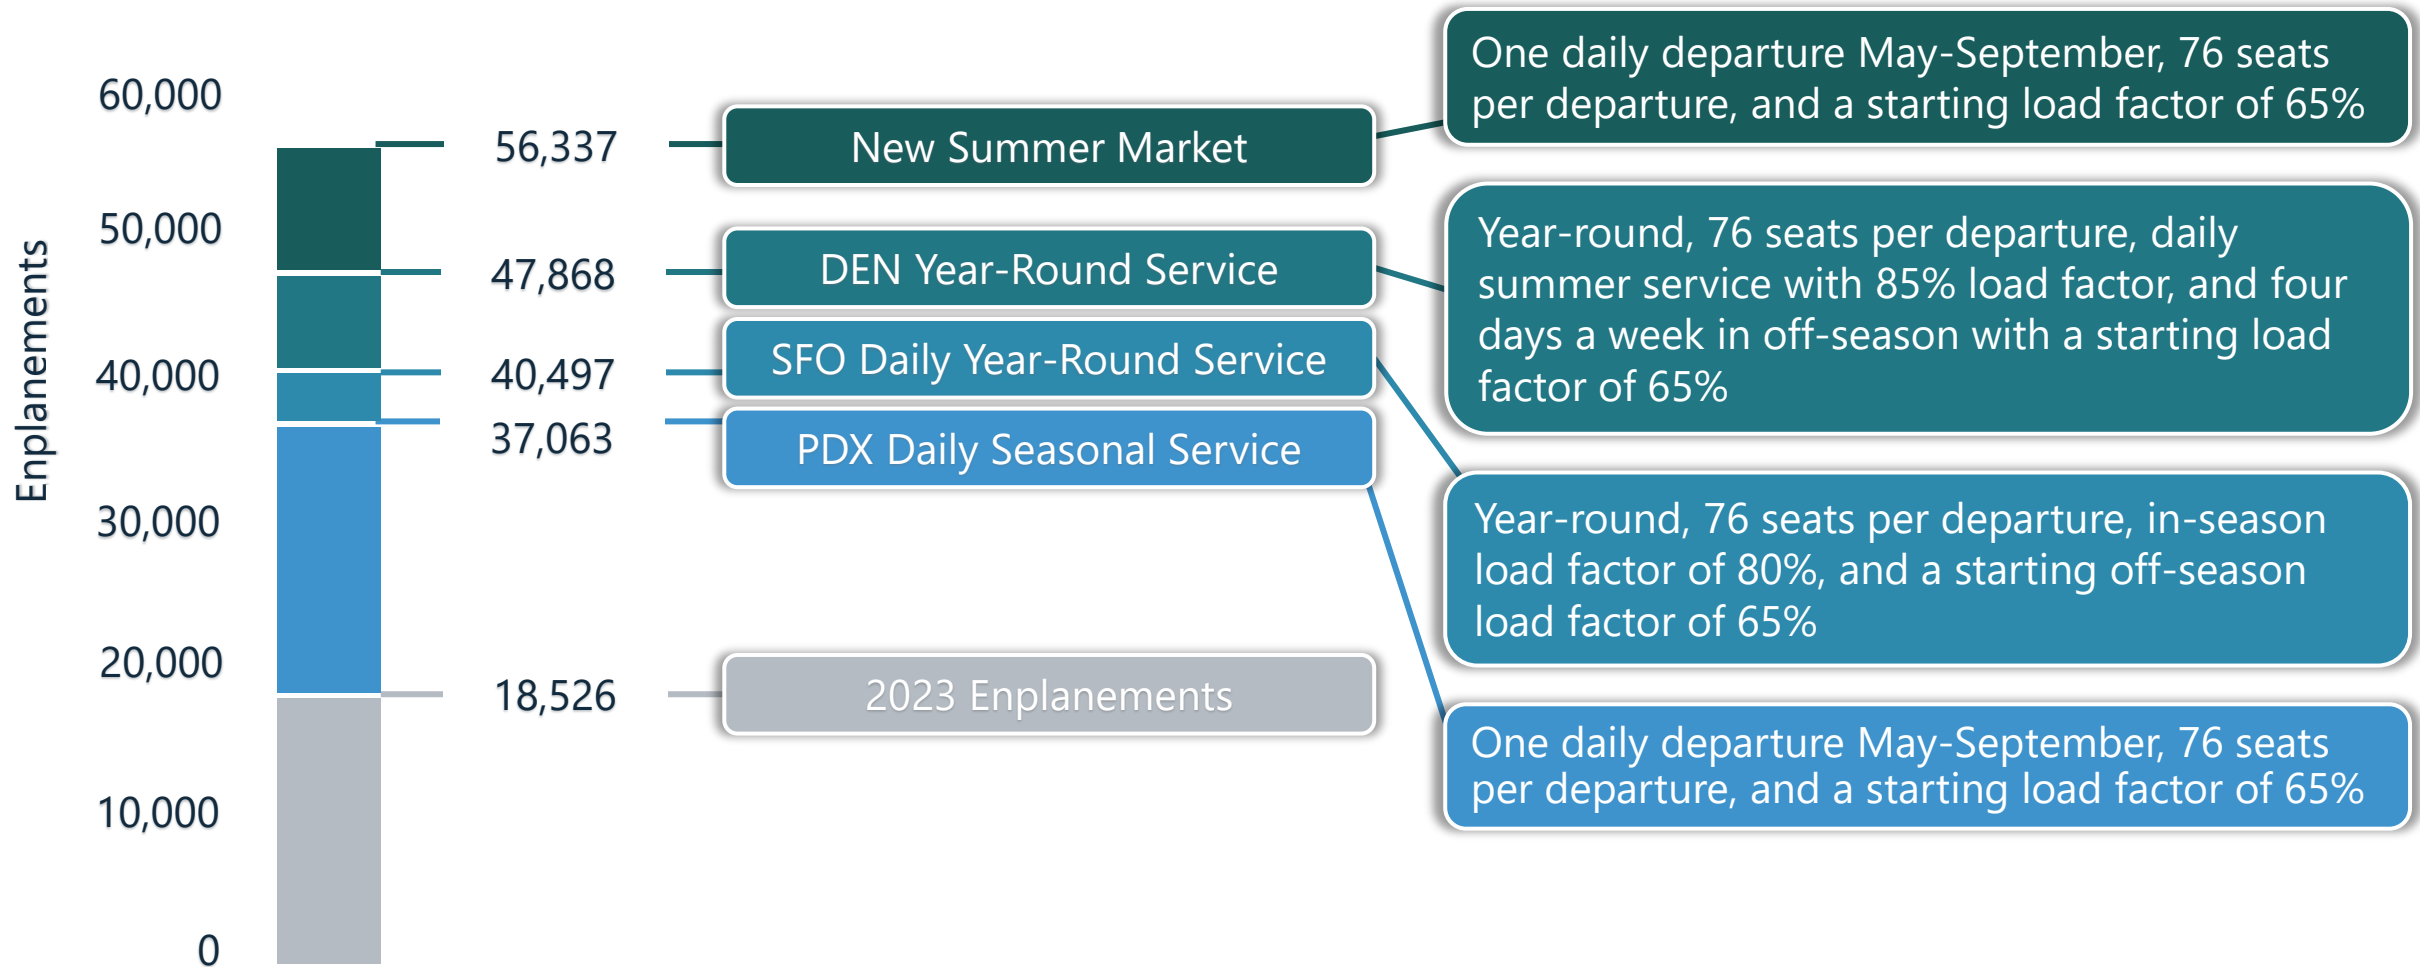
Enplanements

60,000
50,000
40,000
30,000
20,000
10,000
0

56,337
New Summer Market

47,868
DEN Year-Round Service

40,497
SFO Daily Year-Round Service

37,063
PDX Daily Seasonal Service

18,526
2023 Enplanements

One daily departure May-September, 76 seats per departure, and a starting load factor of 65%

Year-round, 76 seats per departure, daily summer service with 85% load factor, and four days a week in off-season with a starting load factor of 65%

Year-round, 76 seats per departure, in-season load factor of 80%, and a starting off-season load factor of 65%

One daily departure May-September, 76 seats per departure, and a starting load factor of 65%